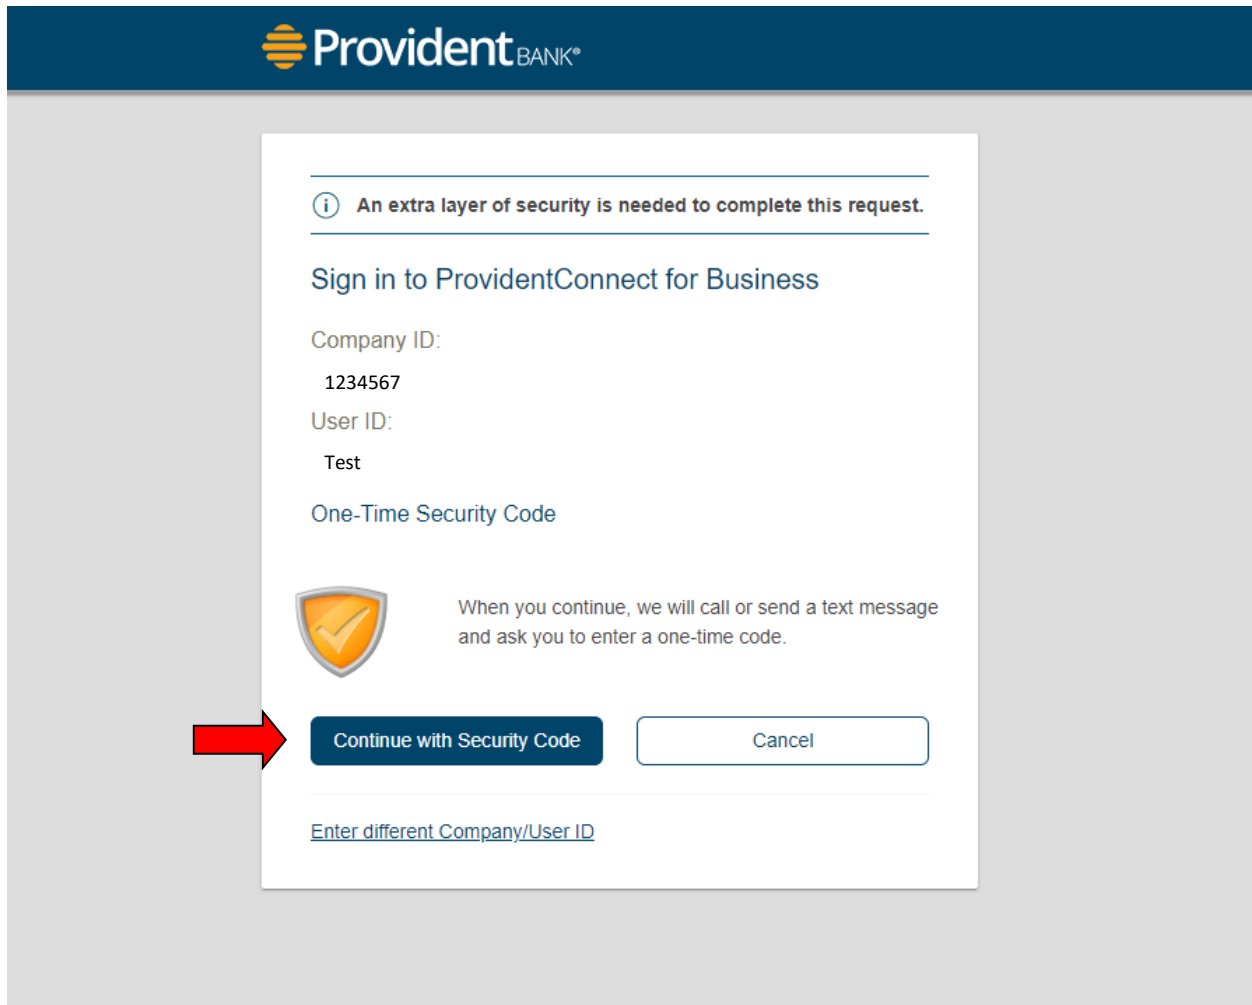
Provident BANK®

An extra layer of security is needed to complete this request.

Sign in to ProvidentConnect for Business

Company ID:

1234567

User ID:

Test

One-Time Security Code

When you continue, we will call or send a text message and ask you to enter a one-time code.

Continue with Security Code

Cancel

Enter different Company/User ID